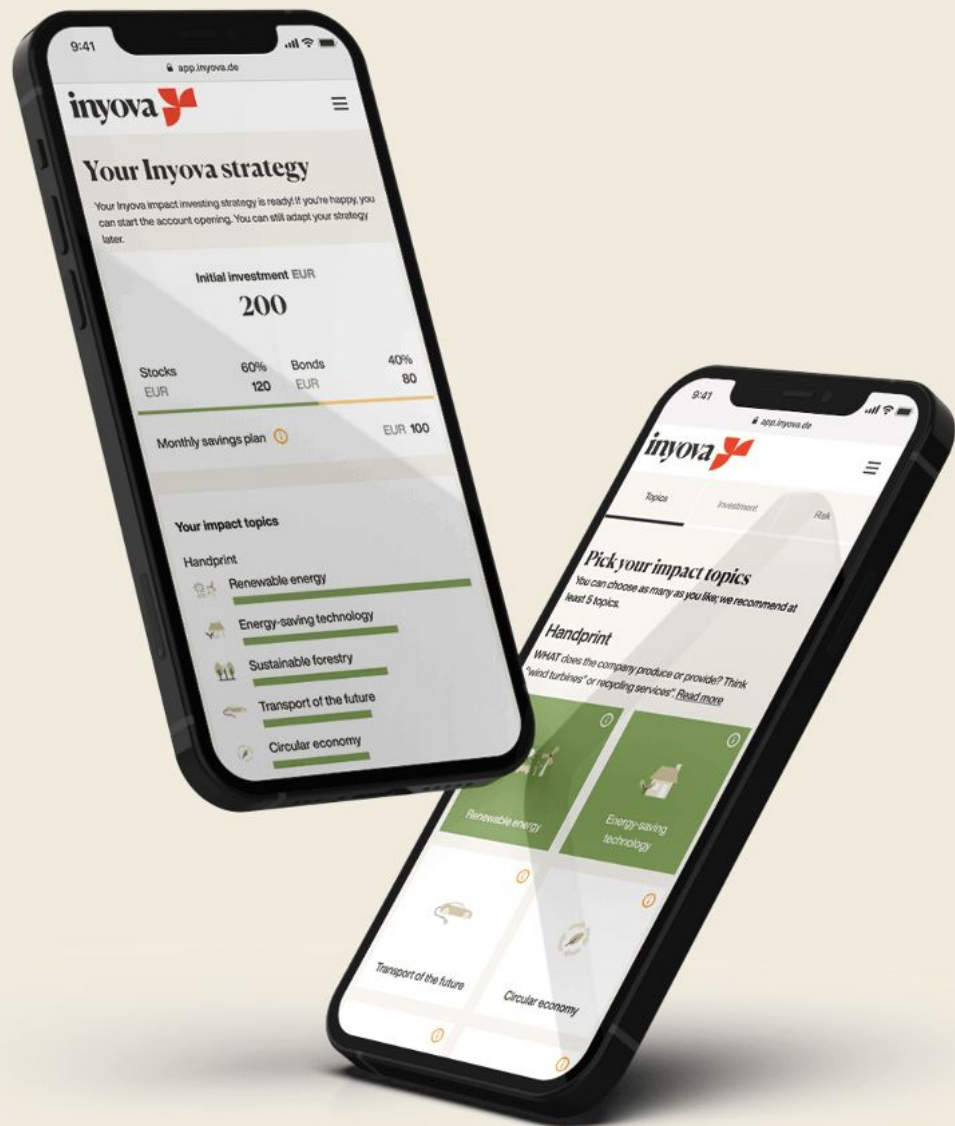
9:41

app.inyova.de

inyova

Your Inyova strategy

Your Inyova impact investing strategy is ready! If you're happy, you can start the account opening. You can still adapt your strategy later.

Initial investment EUR

200

Stocks 60%
EUR 120

Bonds 40%
EUR 80

Monthly savings plan EUR 100

Your impact topics

Handprint

Renewable energy

Energy-saving technology

Sustainable forestry

Transport of the future

Circular economy

9:41

app.inyova.de

inyova

Topics

Investment

Risk

Pick your impact topics

You can choose as many as you like; we recommend at least 5 topics.

Handprint

WHAT does the company produce or provide? Think "wind turbines" or recycling services". Read more

Renewable energy

Energy-saving technology

Transport of the future

Circular economy